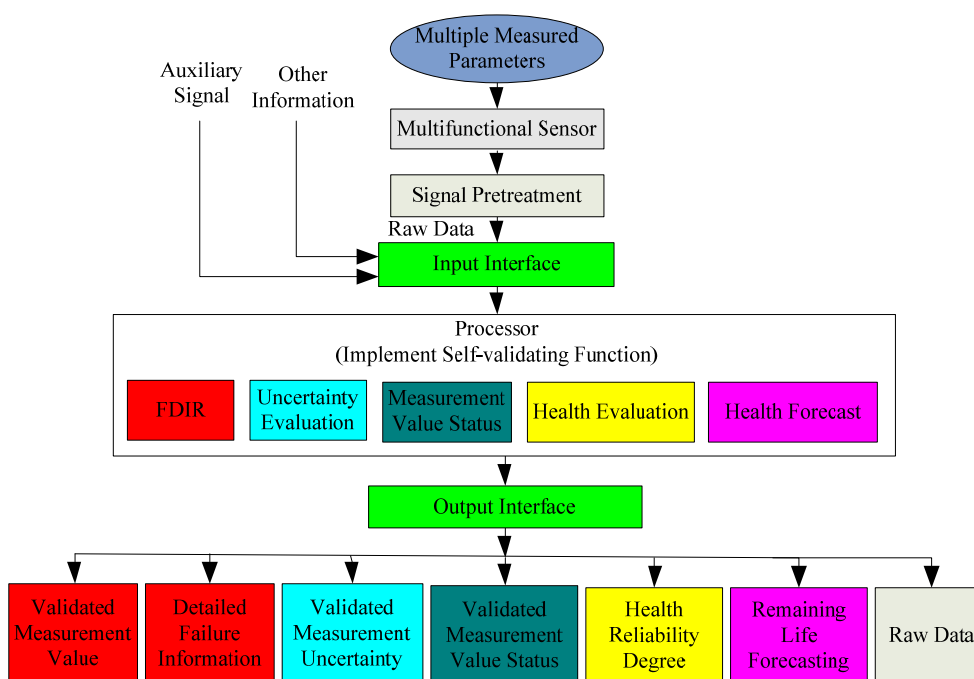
Multiple Measured Parameters

Auxiliary Signal

Other Information

Multifunctional Sensor

Signal Pretreatment

Raw Data

Input Interface

Processor
(Implement Self-validating Function)

FDIR

Uncertainty Evaluation

Measurement Value Status

Health Evaluation

Health Forecast

Output Interface

Validated Measurement Value

Detailed Failure Information

Validated Measurement Uncertainty

Validated Measurement Value Status

Health Reliability Degree

Remaining Life Forecasting

Raw Data